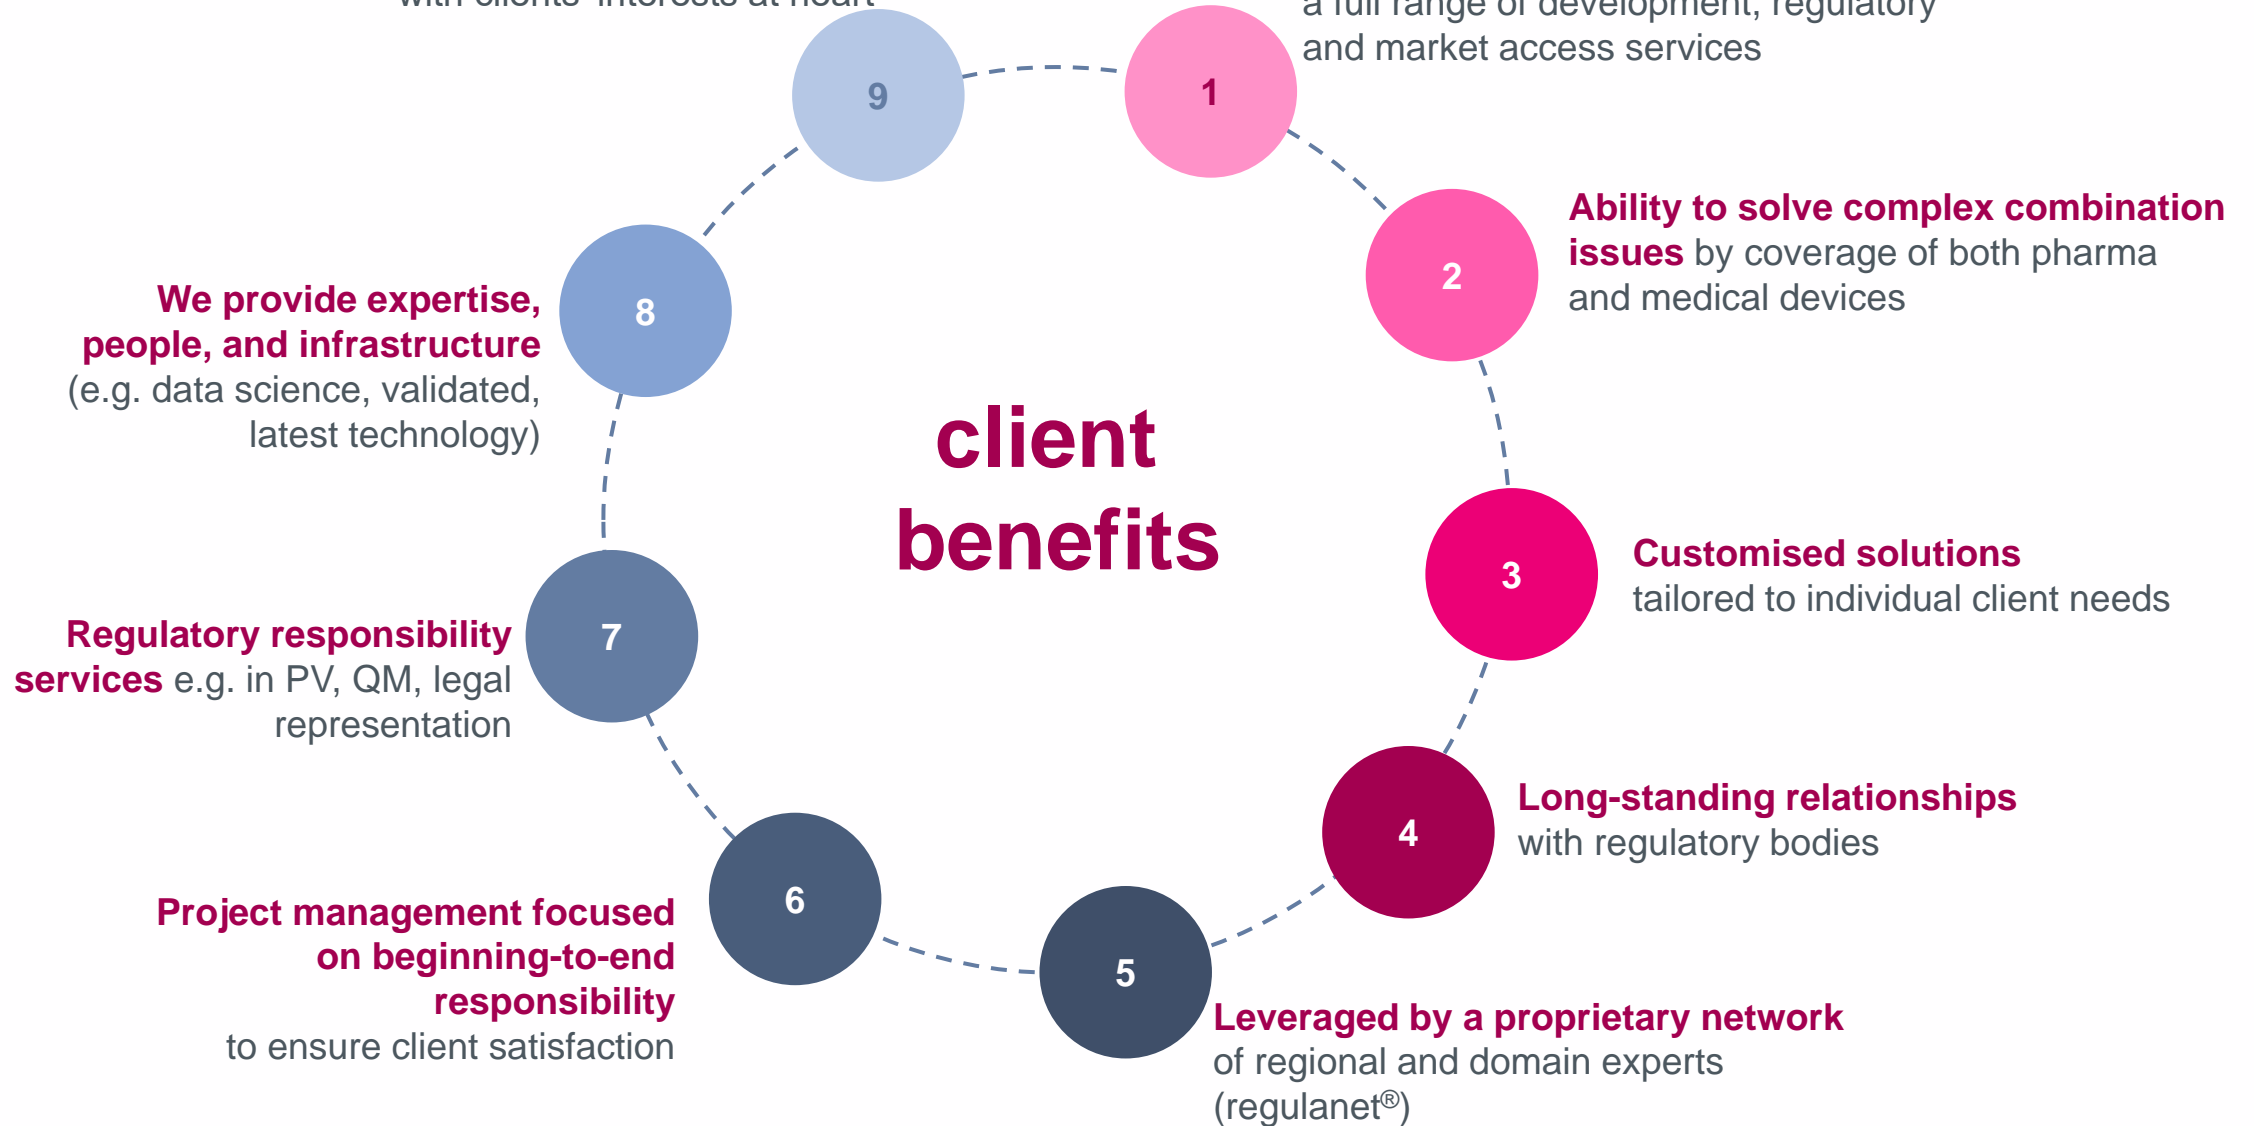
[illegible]

9

1

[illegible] and market access services

client benefits

2

**Ability to solve complex combination issues** by coverage of both pharma and medical devices

8

**We provide expertise, people, and infrastructure** (e.g. data science, validated, latest technology)

3

**Customised solutions** tailored to individual client needs

7

**Regulatory responsibility services** e.g. in PV, QM, legal representation

4

**Long-standing relationships** with regulatory bodies

6

**Project management focused on beginning-to-end responsibility** to ensure client satisfaction

5

**Leveraged by a proprietary network** of regional and domain experts (regulanet®)